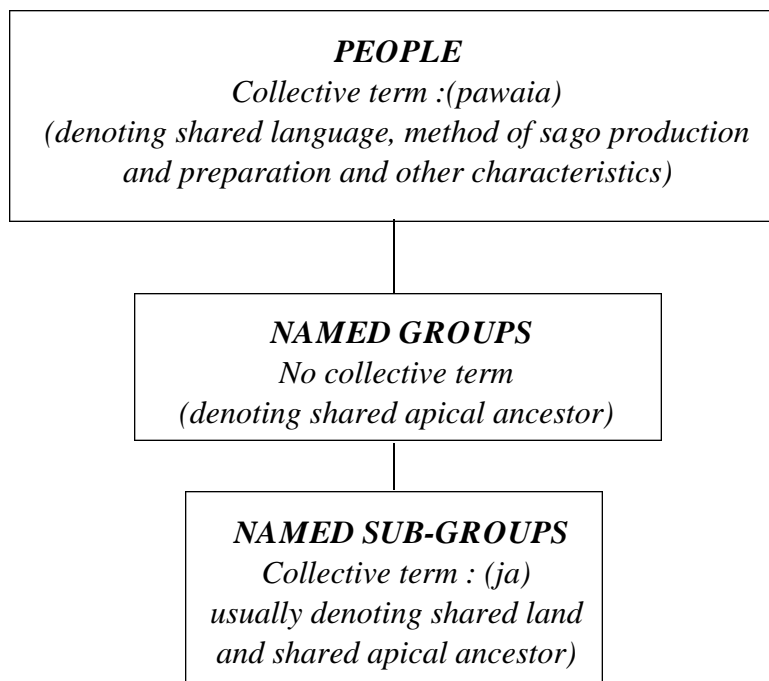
PEOPLE
Collective term :(pawaia)
(denoting shared language, method of sago production and preparation and other characteristics)

NAMED GROUPS
No collective term
(denoting shared apical ancestor)

NAMED SUB-GROUPS
Collective term : (ja)
usually denoting shared land and shared apical ancestor)